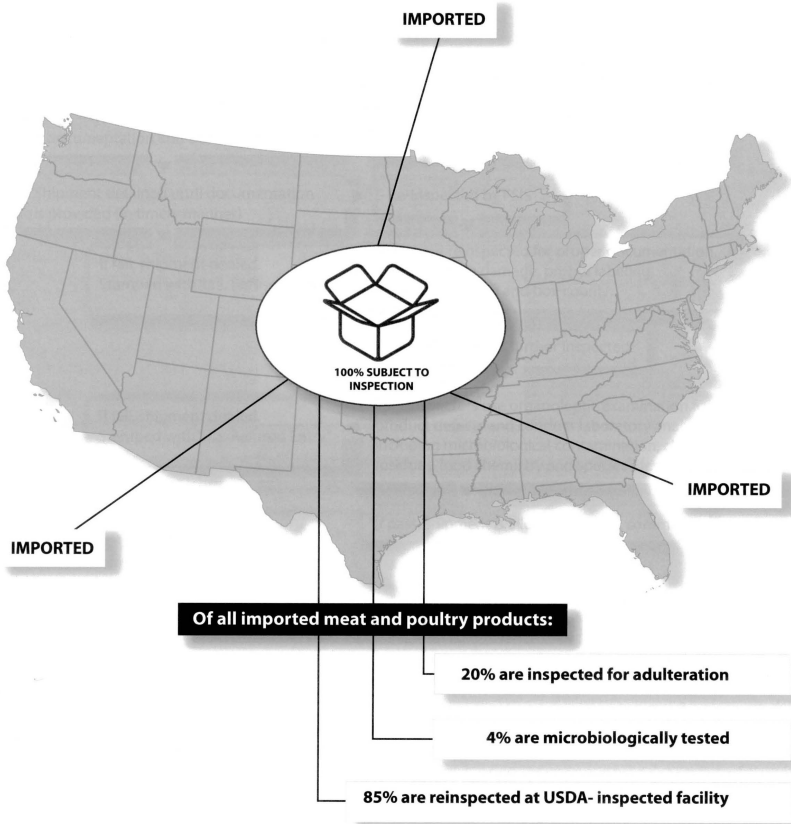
IMPORTED

100% SUBJECT TO INSPECTION

IMPORTED

IMPORTED

Of all imported meat and poultry products:

20% are inspected for adulteration

4% are microbiologically tested

85% are reinspected at USDA- inspected facility